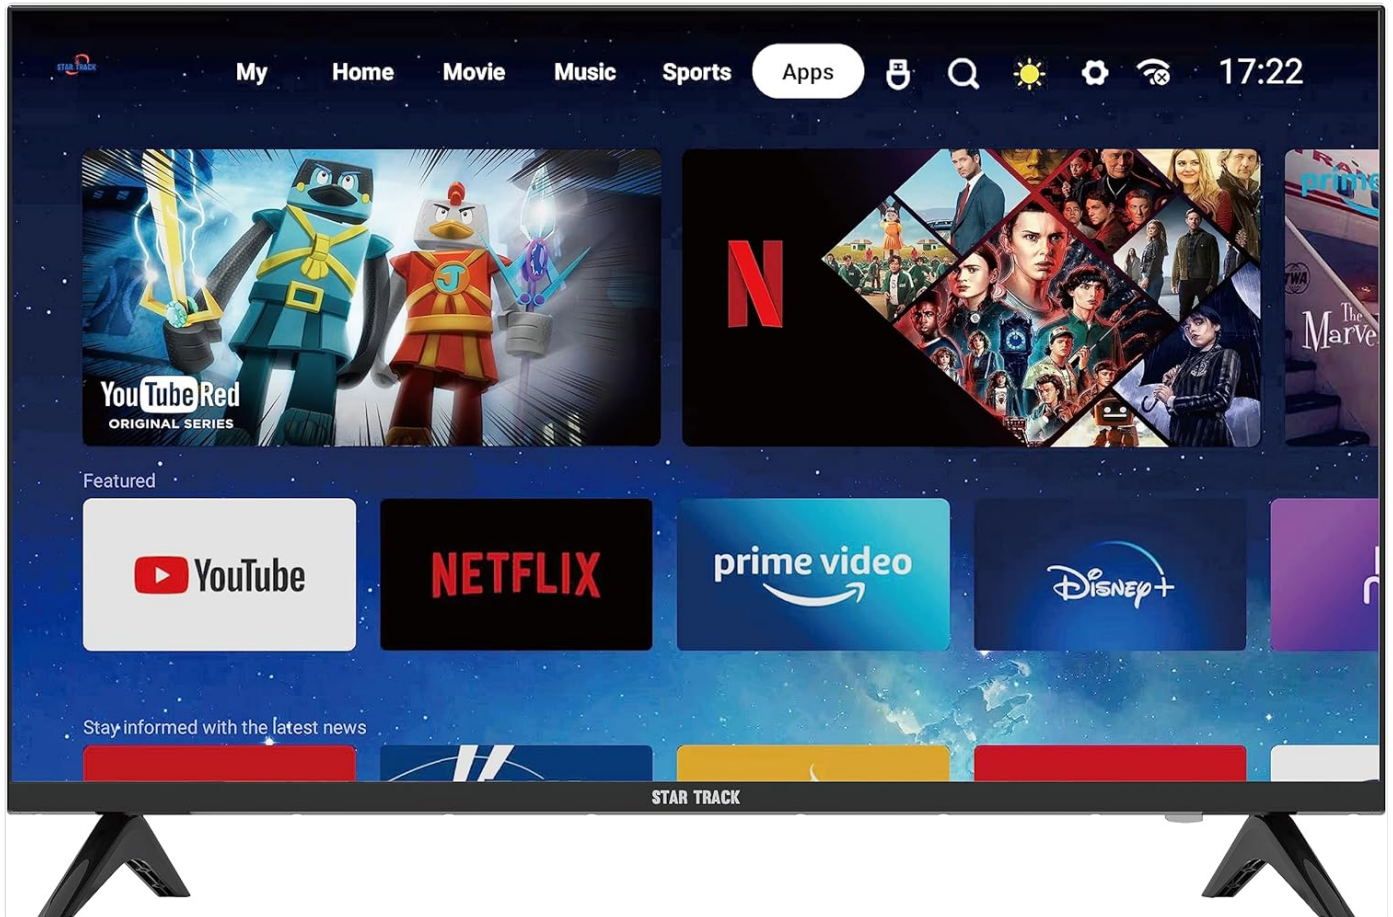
STAR TRACK

My Home Movie Music Sports Apps 17:22

YouTube Red
ORIGINAL SERIES

N

prime
TWA
The Marve

Featured

YouTube

NETFLIX

prime video

Disney+

Stay informed with the latest news

STAR TRACK